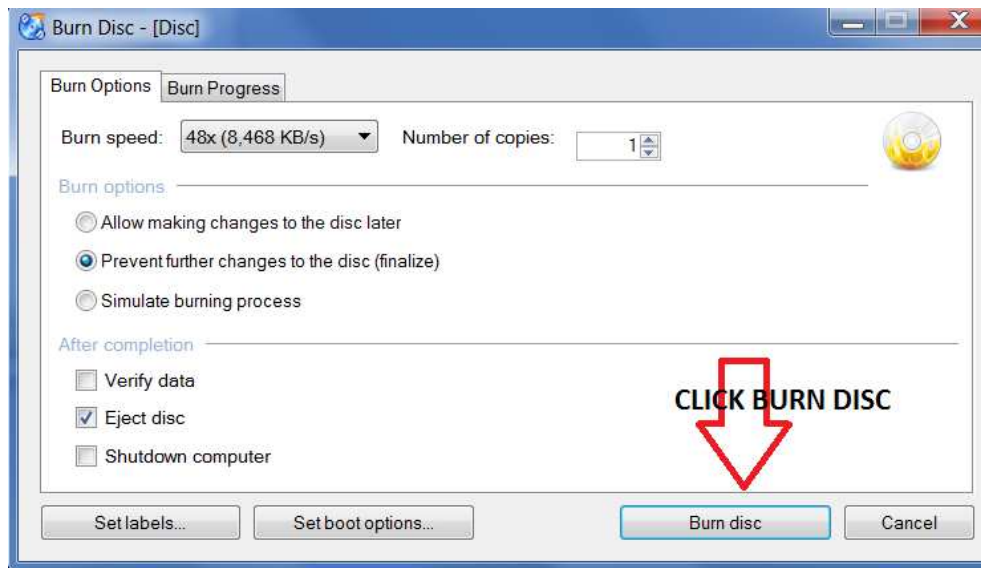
Burn Disc - [Disc]

Burn Options | Burn Progress

Burn speed: 48x (8,468 KB/s) Number of copies: 1

Burn options

Allow making changes to the disc later

Prevent further changes to the disc (finalize)

Simulate burning process

After completion

Verify data

Eject disc

Shutdown computer

CLICK BURN DISC

Set labels... Set boot options... Burn disc Cancel